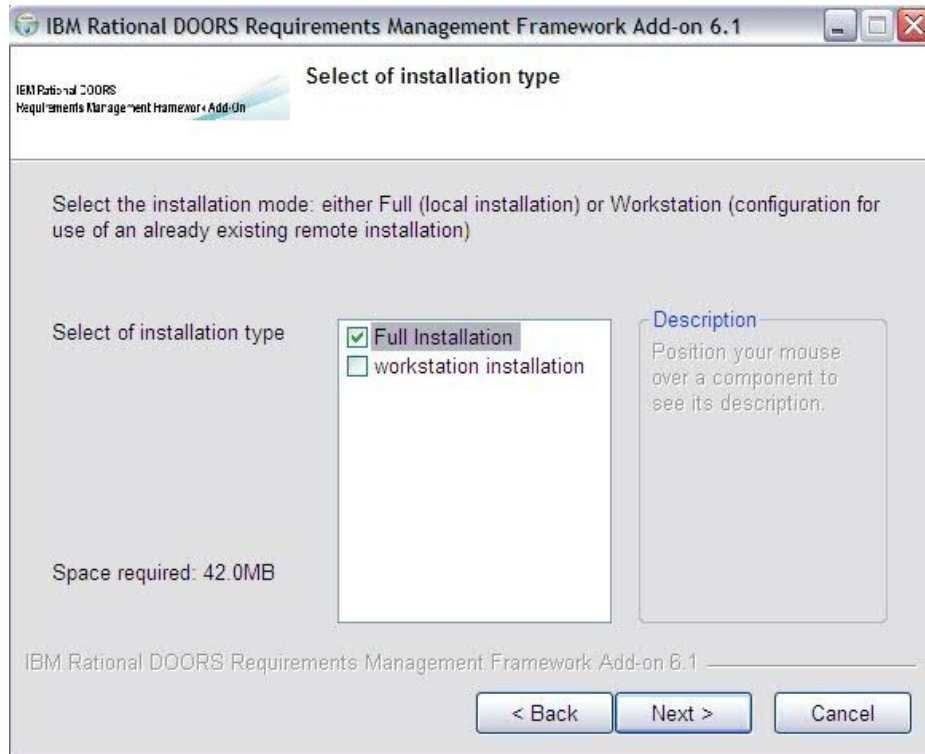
IBM Rational DOORS Requirements Management Framework Add-on 6.1

IBM Rational DOORS
Requirements Management Framework Add-On

Select of installation type

Select the installation mode: either Full (local installation) or Workstation (configuration for use of an already existing remote installation)

Select of installation type

Full Installation
workstation installation

Description
Position your mouse over a component to see its description.

Space required: 42.0MB

IBM Rational DOORS Requirements Management Framework Add-on 6.1

< Back
Next >
Cancel